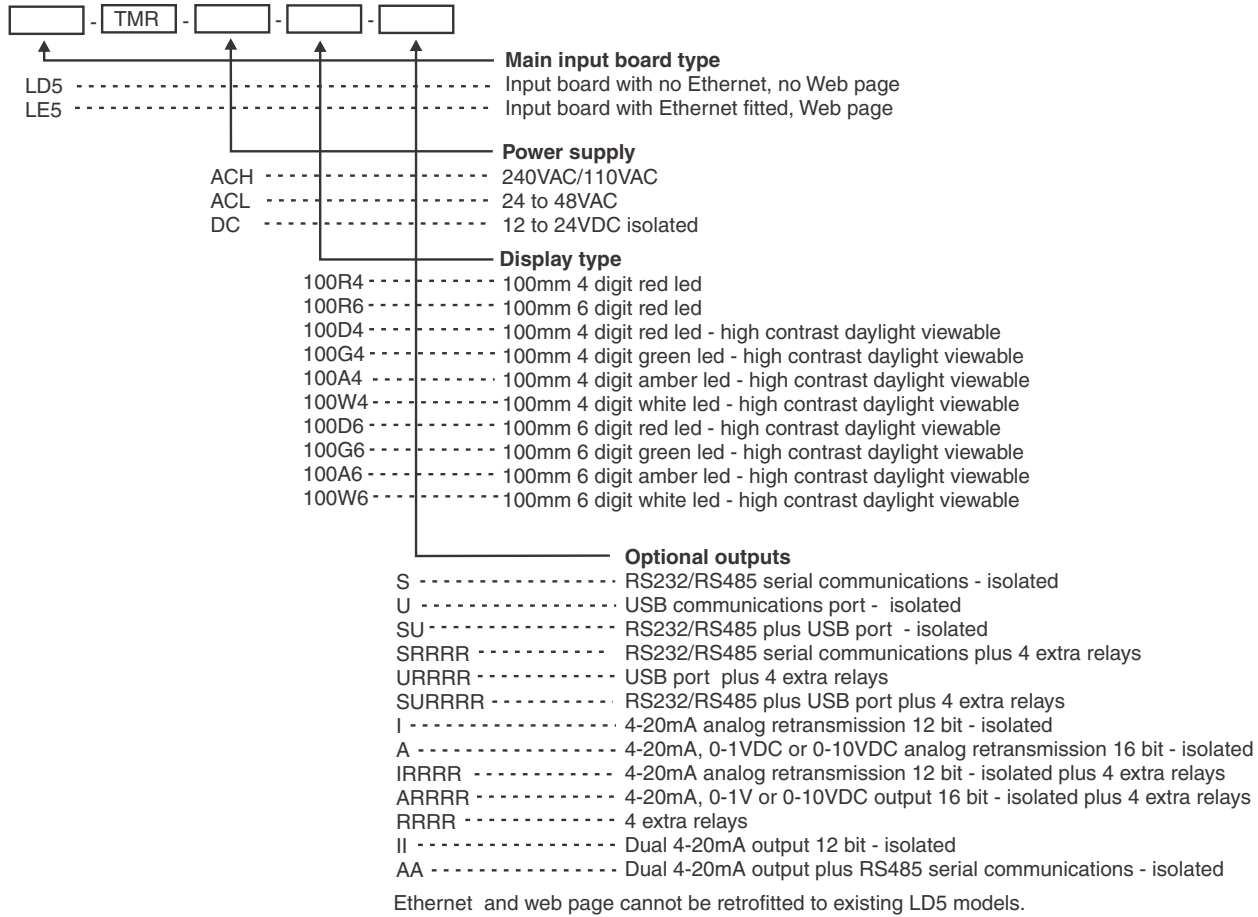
- TMR - - -

**Main input board type**
LD5 Input board with no Ethernet, no Web page
LE5 Input board with Ethernet fitted, Web page

**Power supply**
ACH 240VAC/110VAC
ACL 24 to 48VAC
DC 12 to 24VDC isolated

**Display type**
100R4 100mm 4 digit red led
100R6 100mm 6 digit red led
100D4 100mm 4 digit red led - high contrast daylight viewable
100G4 100mm 4 digit green led - high contrast daylight viewable
100A4 100mm 4 digit amber led - high contrast daylight viewable
100W4 100mm 4 digit white led - high contrast daylight viewable
100D6 100mm 6 digit red led - high contrast daylight viewable
100G6 100mm 6 digit green led - high contrast daylight viewable
100A6 100mm 6 digit amber led - high contrast daylight viewable
100W6 100mm 6 digit white led - high contrast daylight viewable

**Optional outputs**
S RS232/RS485 serial communications - isolated
U USB communications port - isolated
SU RS232/RS485 plus USB port - isolated
SRRRR RS232/RS485 serial communications plus 4 extra relays
URRRR USB port plus 4 extra relays
SURRRR RS232/RS485 plus USB port plus 4 extra relays
I 4-20mA analog retransmission 12 bit - isolated
A 4-20mA, 0-1VDC or 0-10VDC analog retransmission 16 bit - isolated
IRRRR 4-20mA analog retransmission 12 bit - isolated plus 4 extra relays
ARRRR 4-20mA, 0-1V or 0-10VDC output 16 bit - isolated plus 4 extra relays
RRRR 4 extra relays
II Dual 4-20mA output 12 bit - isolated
AA Dual 4-20mA output plus RS485 serial communications - isolated

Ethernet and web page cannot be retrofitted to existing LD5 models.